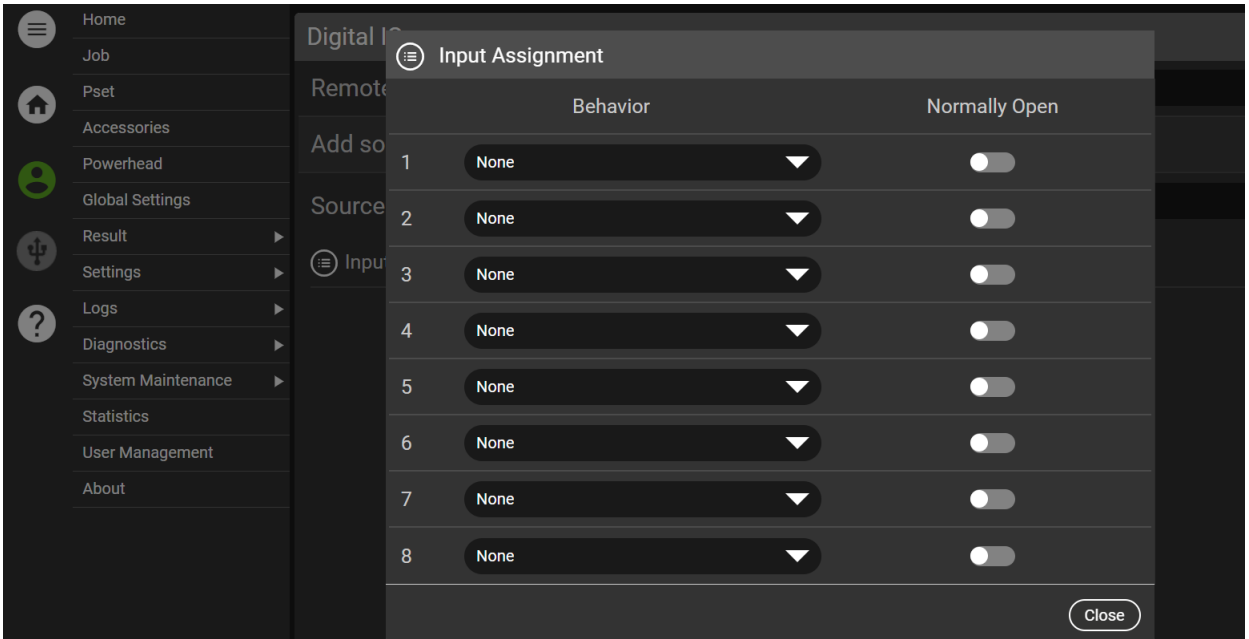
Home
Job
Pset
Accessories
Powerhead
Global Settings
Result
Settings
Logs
Diagnostics
System Maintenance
Statistics
User Management
About

Digital I
Remote
Add so
Source
Input

Input Assignment

| | Behavior | Normally Open |
|---|---|---|
| 1 | None | |
| 2 | None | |
| 3 | None | |
| 4 | None | |
| 5 | None | |
| 6 | None | |
| 7 | None | |
| 8 | None | |

Close